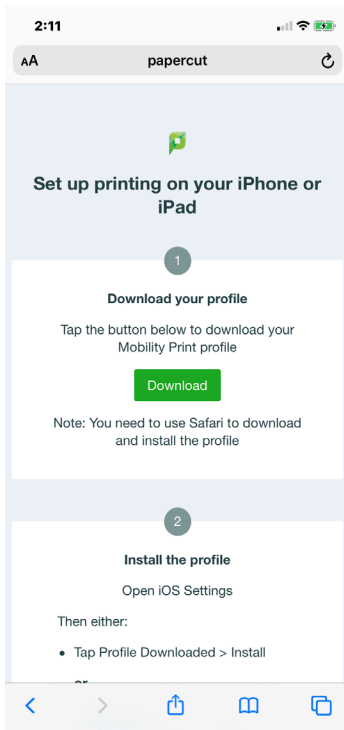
2:11

AA papercut

Set up printing on your iPhone or iPad

1

Download your profile

Tap the button below to download your Mobility Print profile

Download

Note: You need to use Safari to download and install the profile

2

Install the profile

Open iOS Settings

Then either:

- Tap Profile Downloaded > Install

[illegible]